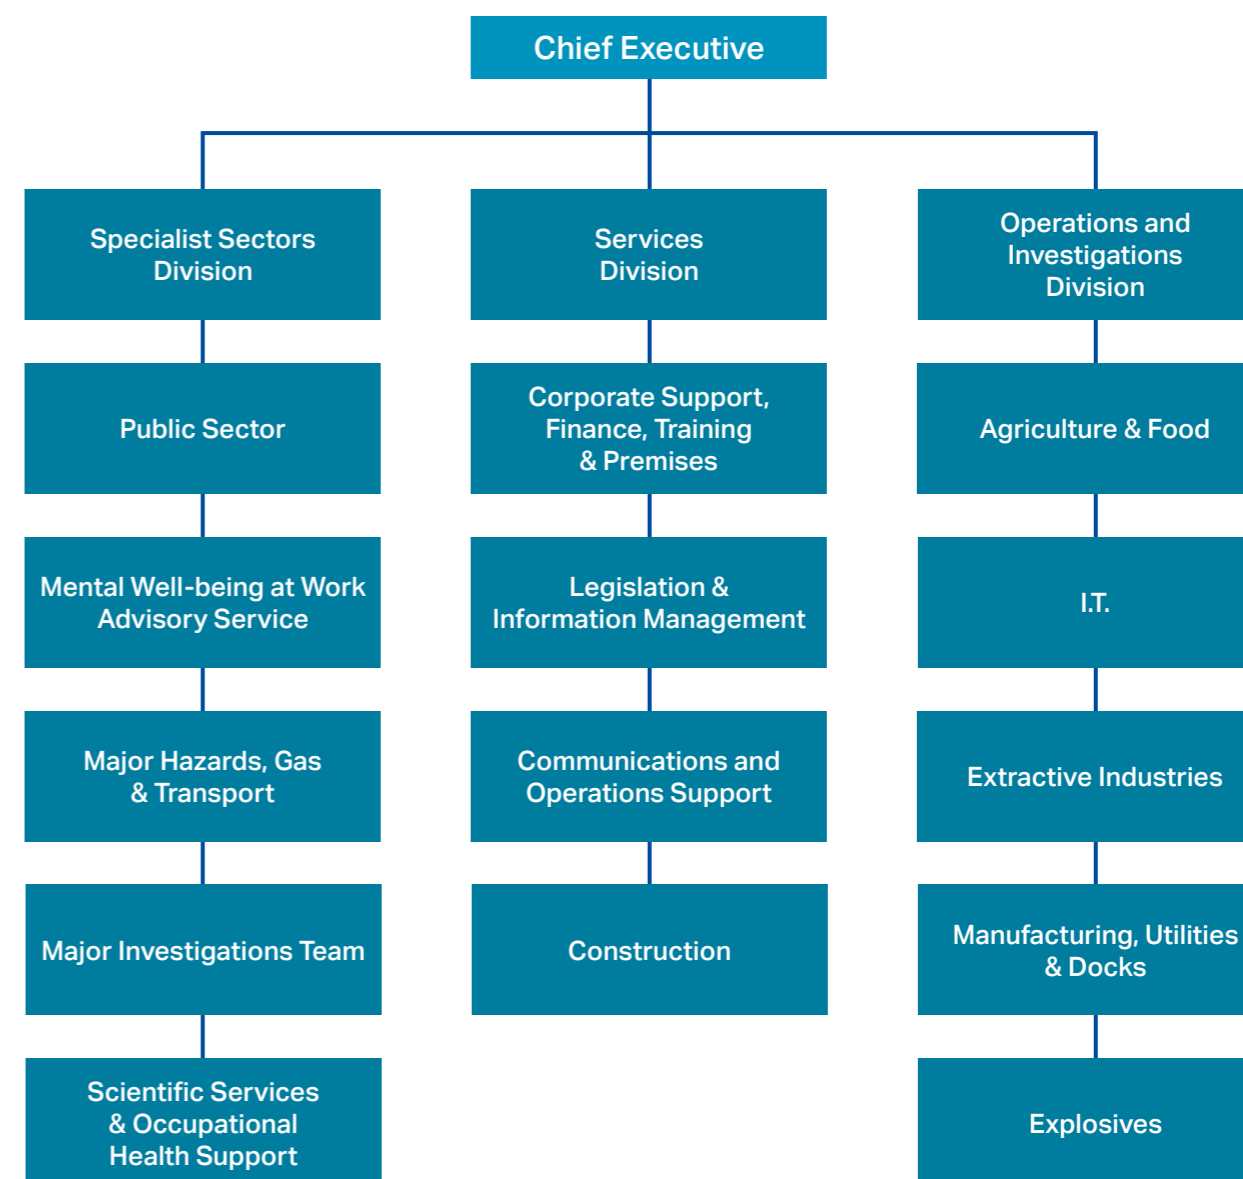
Chief Executive

Specialist Sectors Division

Public Sector

Mental Well-being at Work Advisory Service

Major Hazards, Gas & Transport

Major Investigations Team

Scientific Services & Occupational Health Support

Services Division

Corporate Support, Finance, Training & Premises

Legislation & Information Management

Communications and Operations Support

Construction

Operations and Investigations Division

Agriculture & Food

I.T.

Extractive Industries

Manufacturing, Utilities & Docks

Explosives